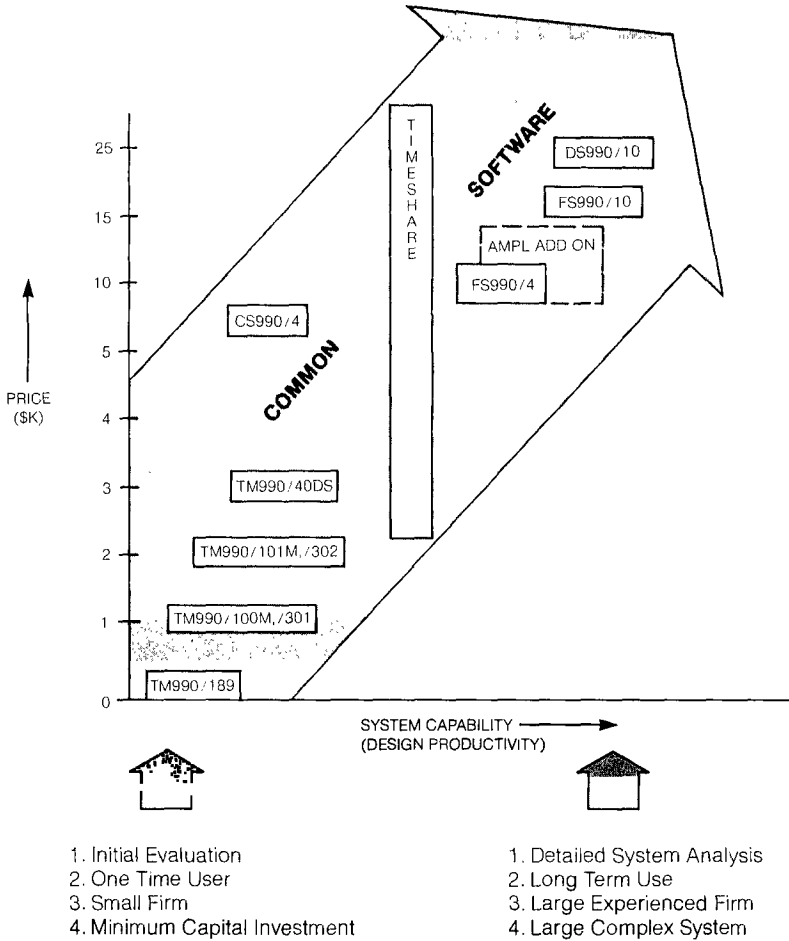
25
15
10
5
4
3
2
1
0

PRICE
($K)

TIMESHARE

SOFTWARE

COMMON

DS990/10

FS990/10

AMPL ADD ON

FS990/4

CS990/4

TM990/40DS

TM990/101M,/302

TM990/100M,/301

TM990/189

SYSTEM CAPABILITY
(DESIGN PRODUCTIVITY)

1. Initial Evaluation
2. One Time User
3. Small Firm
4. Minimum Capital Investment

1. Detailed System Analysis
2. Long Term Use
3. Large Experienced Firm
4. Large Complex System